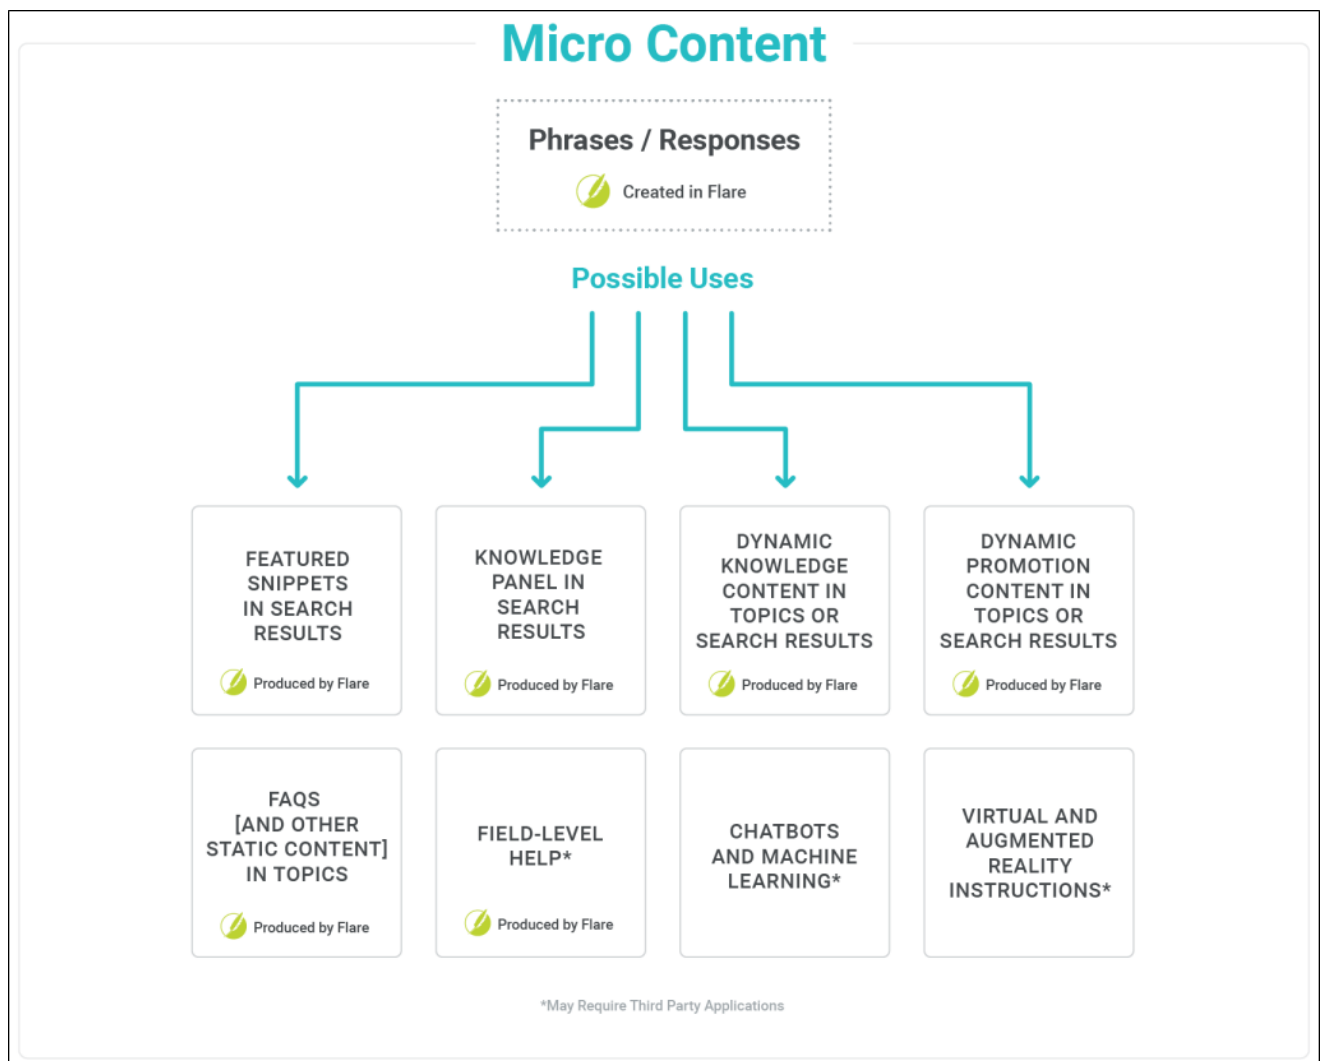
Micro Content

Phrases / Responses

Created in Flare

Possible Uses

FEATURED SNIPPETS IN SEARCH RESULTS

Produced by Flare

KNOWLEDGE PANEL IN SEARCH RESULTS

Produced by Flare

DYNAMIC KNOWLEDGE CONTENT IN TOPICS OR SEARCH RESULTS

Produced by Flare

DYNAMIC PROMOTION CONTENT IN TOPICS OR SEARCH RESULTS

Produced by Flare

FAQS [AND OTHER STATIC CONTENT] IN TOPICS

Produced by Flare

FIELD-LEVEL HELP*

Produced by Flare

CHATBOTS AND MACHINE LEARNING*

VIRTUAL AND AUGMENTED REALITY INSTRUCTIONS*

*May Require Third Party Applications